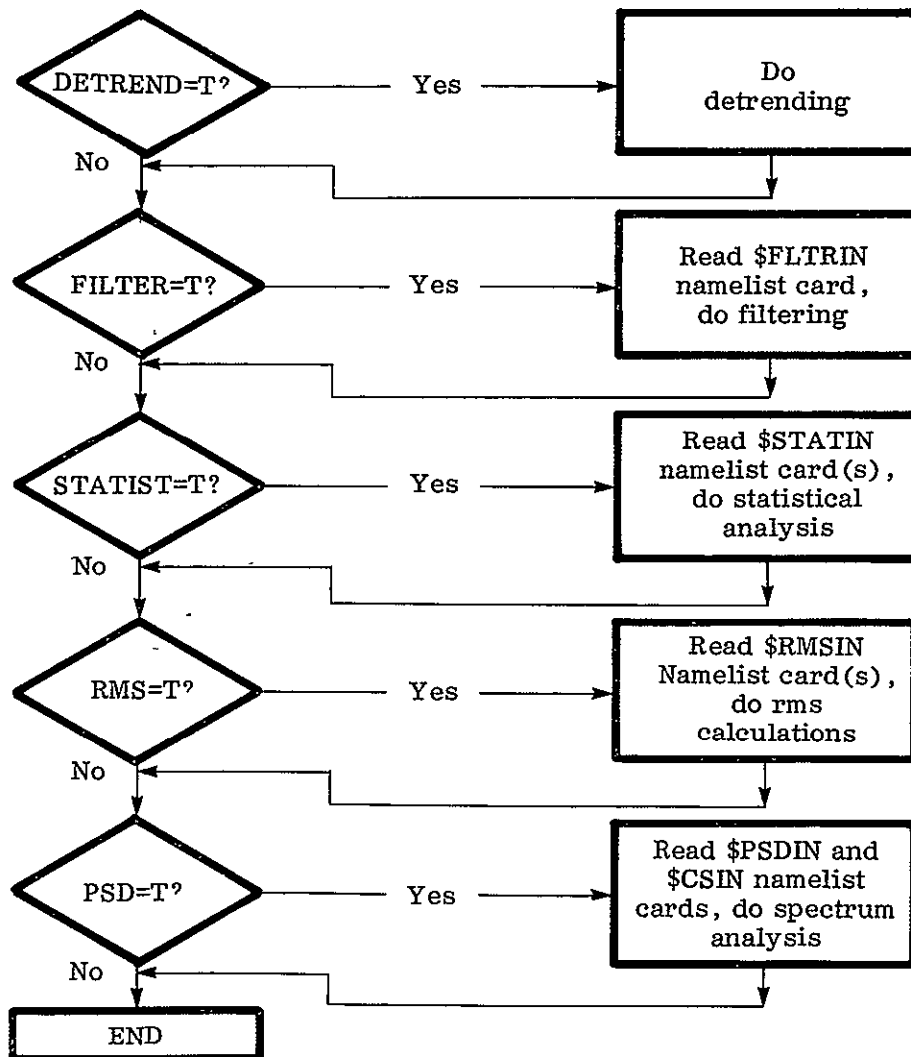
DETREND=T?

Yes

Do detrending

No

FILTER=T?

Yes

Read $FLTRIN namelist card, do filtering

No

STATIST=T?

Yes

Read $STATIN namelist card(s), do statistical analysis

No

RMS=T?

Yes

Read $RMSIN Namelist card(s), do rms calculations

No

PSD=T?

Yes

Read $PSDIN and $CSIN namelist cards, do spectrum analysis

No

END